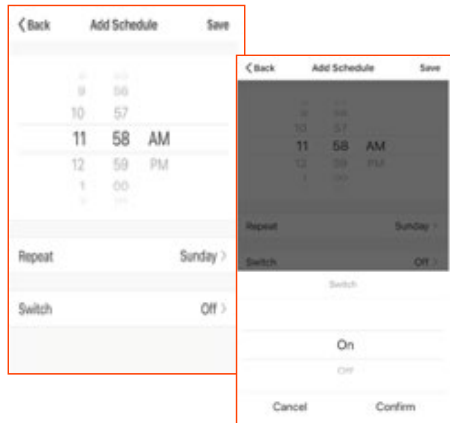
< Back Add Schedule Save

9 56
10 57
11 58 AM
12 59 PM
1 00

Repeat Sunday >

Switch Off >

< Back Add Schedule Save

9 56
10 57
11 58 AM
12 59 PM
1 00

Repeat Sunday >

Switch Off >

Switch

On

Off

Cancel Confirm